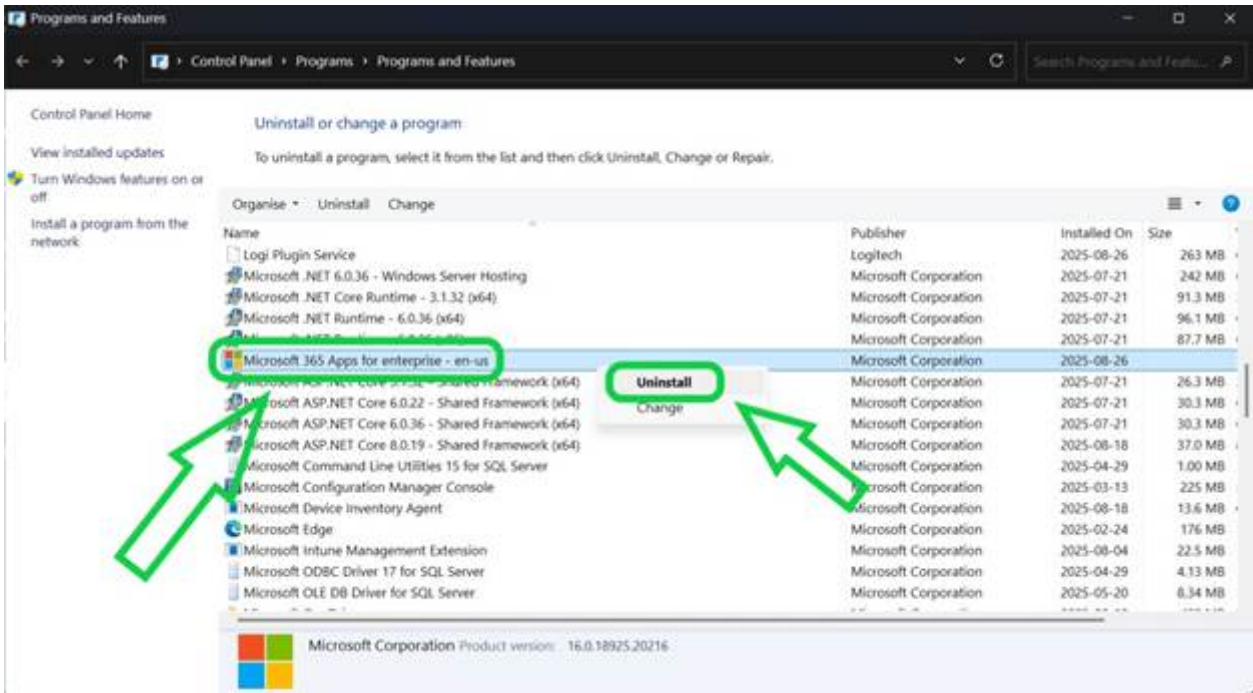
Programs and Features

Control Panel › Programs › Programs and Features

Search Programs and Featu...

Control Panel Home

View installed updates

Turn Windows features on or off

Install a program from the network

Uninstall or change a program

To uninstall a program, select it from the list and then click Uninstall, Change or Repair.

Organise ▾ Uninstall Change

| Name | Publisher | Installed On | Size |
|---|---|---|---|
| Logi Plugin Service | Logitech | 2025-08-26 | 263 MB |
| Microsoft .NET 6.0.36 - Windows Server Hosting | Microsoft Corporation | 2025-07-21 | 242 MB |
| Microsoft .NET Core Runtime - 3.1.32 (x64) | Microsoft Corporation | 2025-07-21 | 91.3 MB |
| Microsoft .NET Runtime - 6.0.36 (x64) | Microsoft Corporation | 2025-07-21 | 96.1 MB |
| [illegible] | Microsoft Corporation | 2025-07-21 | 87.7 MB |
| Microsoft 365 Apps for enteprise - en-us | Microsoft Corporation | 2025-08-26 | |
| Microsoft ASP.NET Core 3.1.32 - Shared Framework (x64) | Microsoft Corporation | 2025-07-21 | 26.3 MB |
| Microsoft ASP.NET Core 6.0.22 - Shared Framework (x64) | Microsoft Corporation | 2025-07-21 | 30.3 MB |
| Microsoft ASP.NET Core 6.0.36 - Shared Framework (x64) | Microsoft Corporation | 2025-07-21 | 30.3 MB |
| Microsoft ASP.NET Core 8.0.19 - Shared Framework (x64) | Microsoft Corporation | 2025-08-18 | 37.0 MB |
| Microsoft Command Line Utilities 15 for SQL Server | Microsoft Corporation | 2025-04-29 | 1.00 MB |
| Microsoft Configuration Manager Console | Microsoft Corporation | 2025-03-13 | 225 MB |
| Microsoft Device Inventory Agent | Microsoft Corporation | 2025-08-18 | 13.6 MB |
| Microsoft Edge | Microsoft Corporation | 2025-02-24 | 176 MB |
| Microsoft Intune Management Extension | Microsoft Corporation | 2025-08-04 | 22.5 MB |
| Microsoft ODBC Driver 17 for SQL Server | Microsoft Corporation | 2025-04-29 | 4.13 MB |
| Microsoft OLE DB Driver for SQL Server | Microsoft Corporation | 2025-05-20 | 8.34 MB |

Uninstall
Change

Microsoft Corporation Product version: 16.0.18925.20216